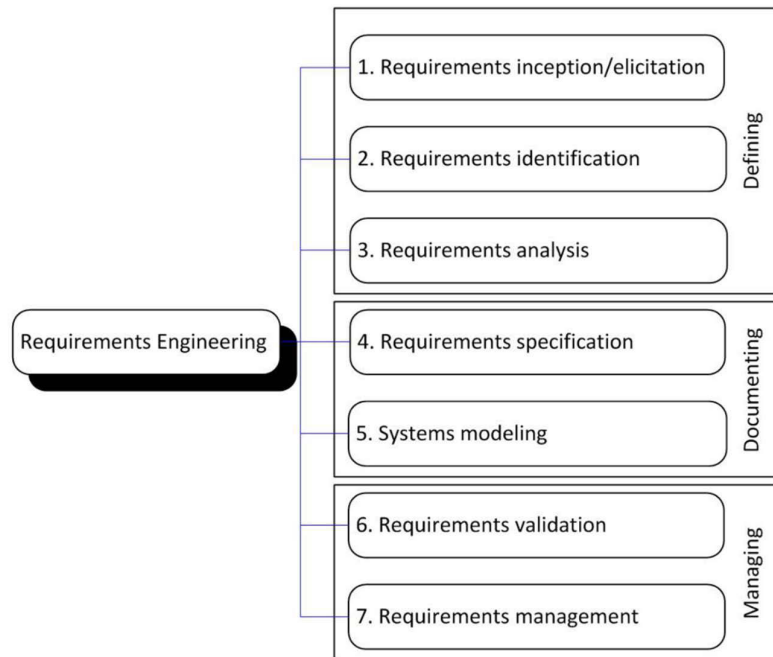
Requirements Engineering

1. Requirements inception/elicitation

2. Requirements identification

3. Requirements analysis

Defining

4. Requirements specification

5. Systems modeling

Documenting

6. Requirements validation

7. Requirements management

Managing